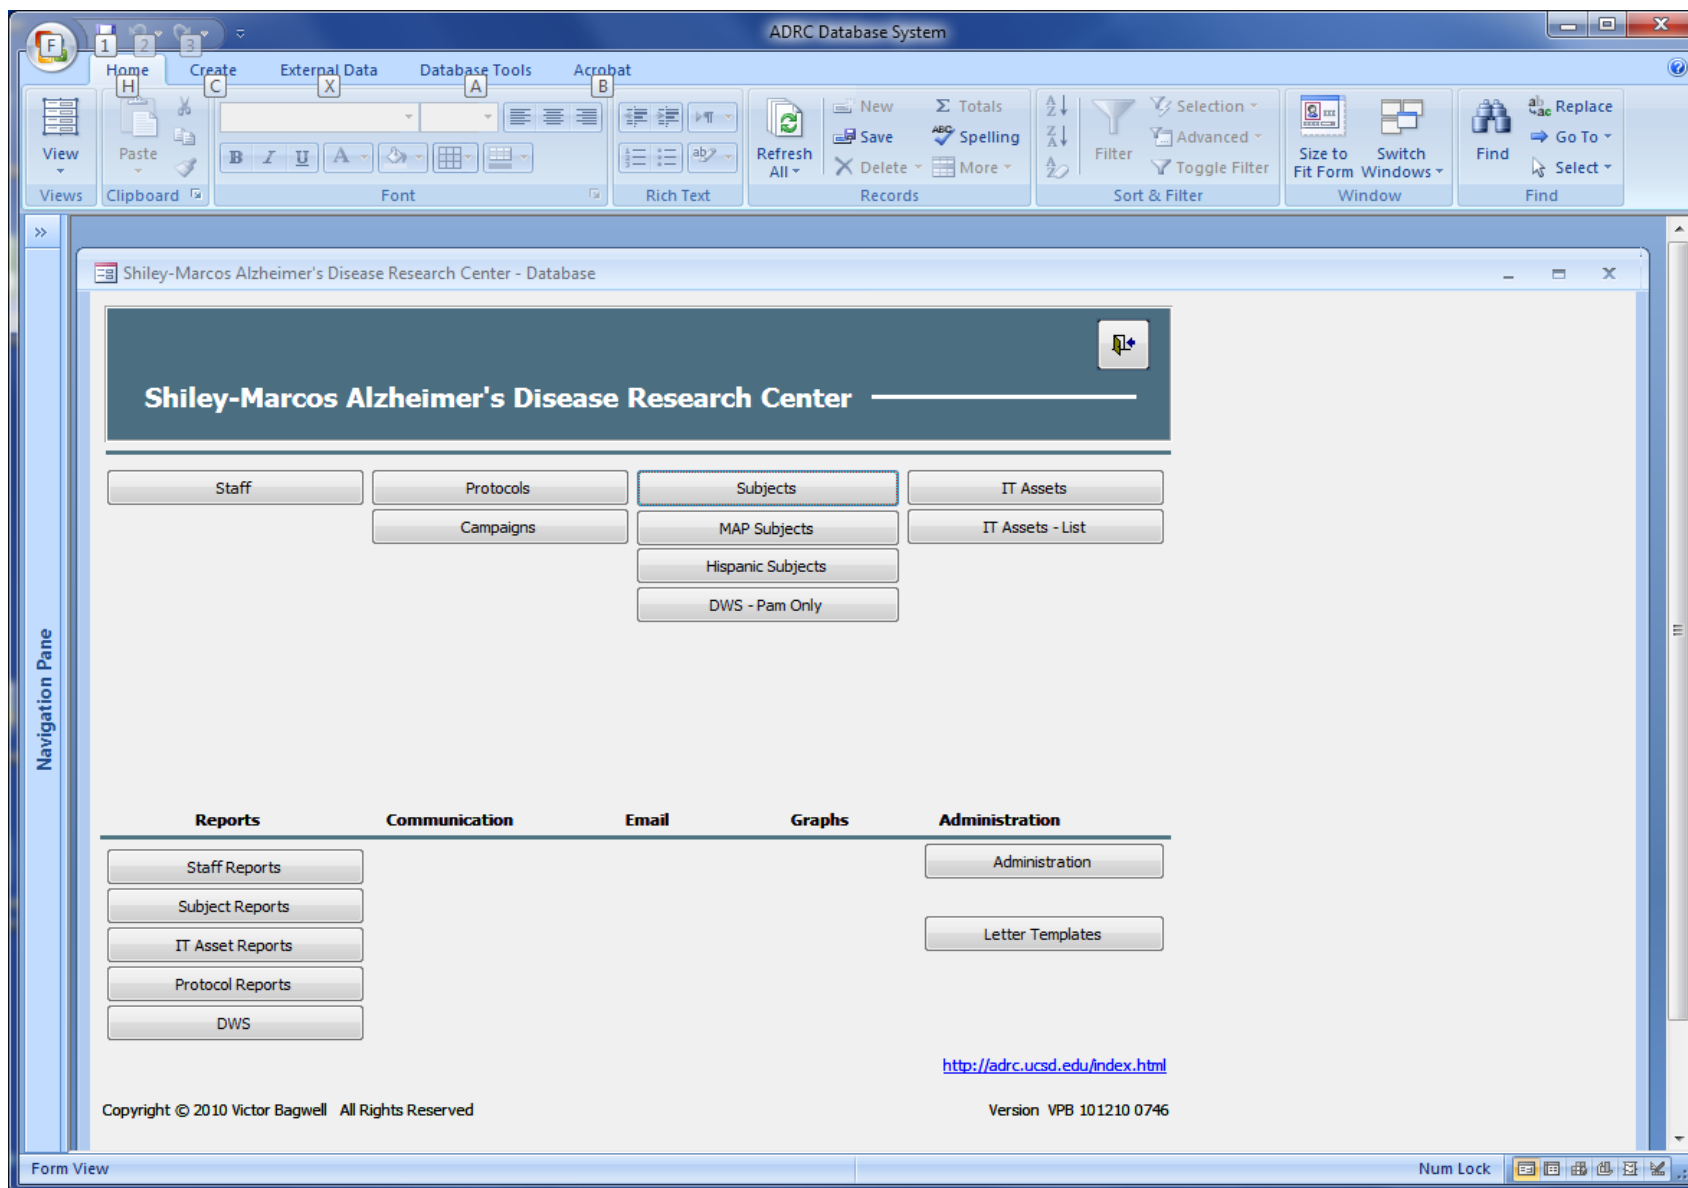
1 2 3

ADRC Database System

Home H Create C External Data X Database Tools A Acrobat B

View
Views

Paste
Clipboard

Font

Rich Text

Refresh All

New
Save
Delete
Totals
Spelling
More
Records

Filter
Selection
Advanced
Toggle Filter
Sort & Filter

Size to Fit Form
Switch Windows
Window

Find
Replace
Go To
Select
Find

»

Navigation Pane

Shiley-Marcos Alzheimer's Disease Research Center - Database

Shiley-Marcos Alzheimer's Disease Research Center

Staff
Protocols
Subjects
IT Assets
Campaigns
MAP Subjects
IT Assets - List
Hispanic Subjects
DWS - Pam Only

Reports
Communication
Email
Graphs
Administration

Staff Reports
Subject Reports
IT Asset Reports
Protocol Reports
DWS

Administration
Letter Templates

http://adrc.ucsd.edu/index.html

Copyright © 2010 Victor Bagwell All Rights Reserved

Version VPB 101210 0746

Form View

Num Lock